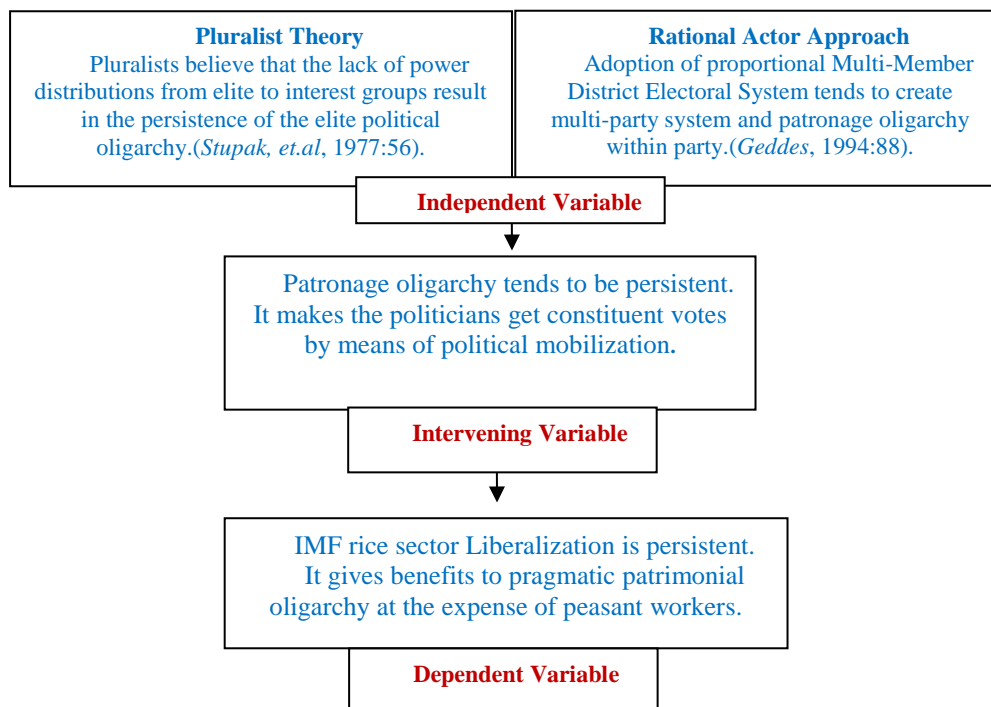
**Pluralist Theory**
Pluralists believe that the lack of power distributions from elite to interest groups result in the persistence of the elite political oligarchy.(*Stupak, et.al*, 1977:56).

**Rational Actor Approach**
Adoption of proportional Multi-Member District Electoral System tends to create multi-party system and patronage oligarchy within party.(*Geddes*, 1994:88).

**Independent Variable**

Patronage oligarchy tends to be persistent. It makes the politicians get constituent votes by means of political mobilization.

**Intervening Variable**

IMF rice sector Liberalization is persistent. It gives benefits to pragmatic patrimonial oligarchy at the expense of peasant workers.

**Dependent Variable**